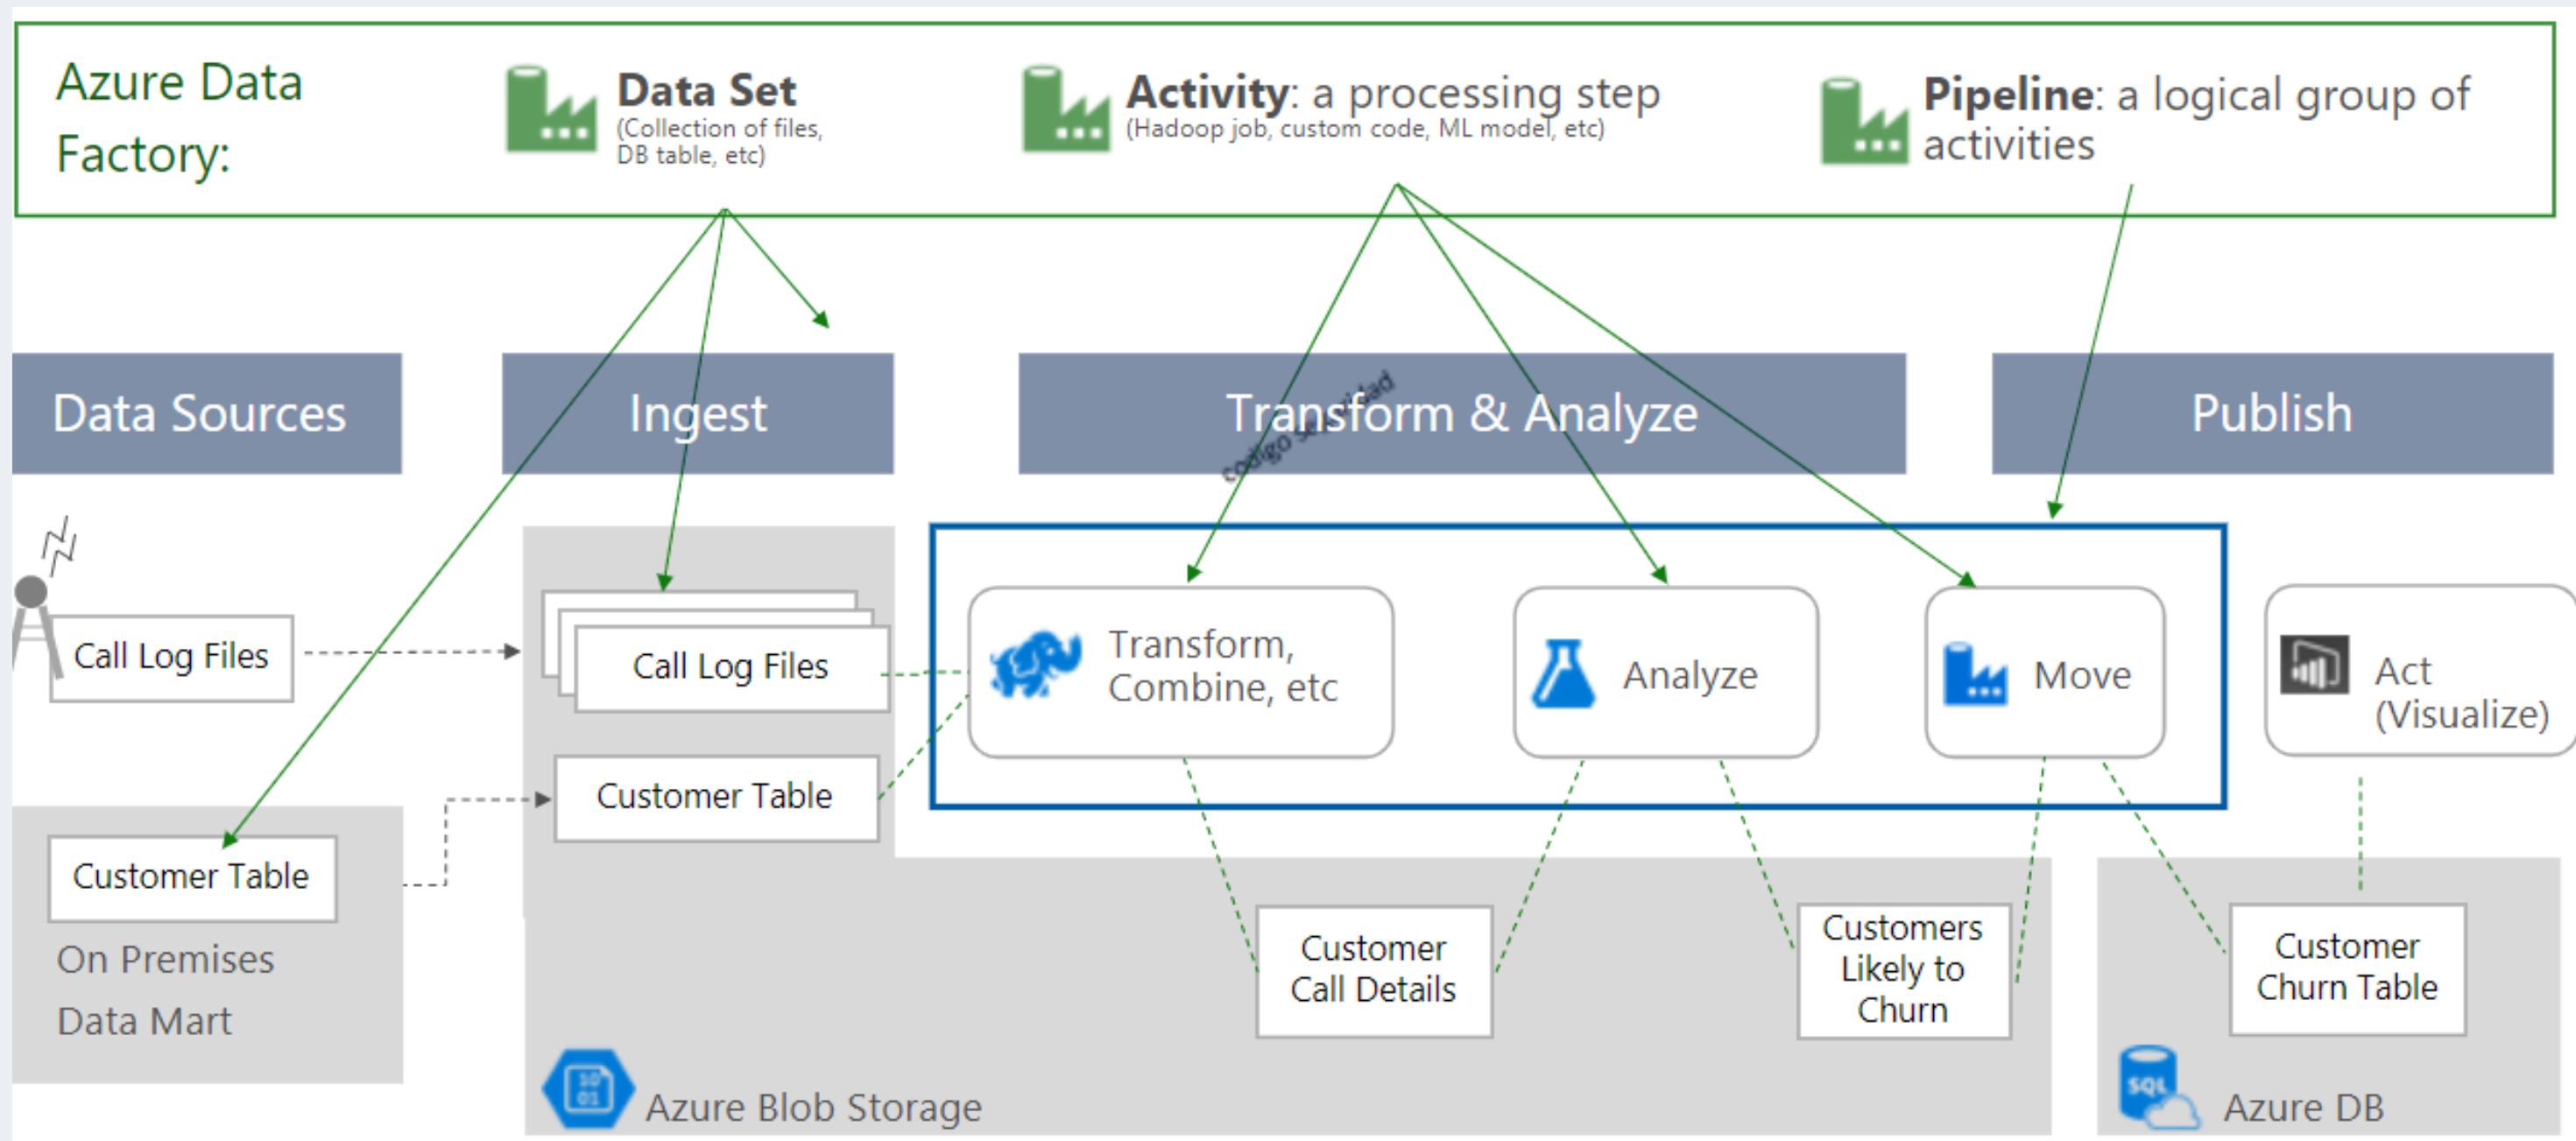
Azure Data Factory:

Data Set
(Collection of files, DB table, etc)

Activity: a processing step
(Hadoop job, custom code, ML model, etc)

Pipeline: a logical group of activities

Data Sources

Ingest

Transform & Analyze

Publish

Call Log Files

Call Log Files

Customer Table

Transform, Combine, etc

Analyze

Move

Act (Visualize)

Customer Table

On Premises Data Mart

Customer Call Details

Customers Likely to Churn

Customer Churn Table

Azure Blob Storage

Azure DB